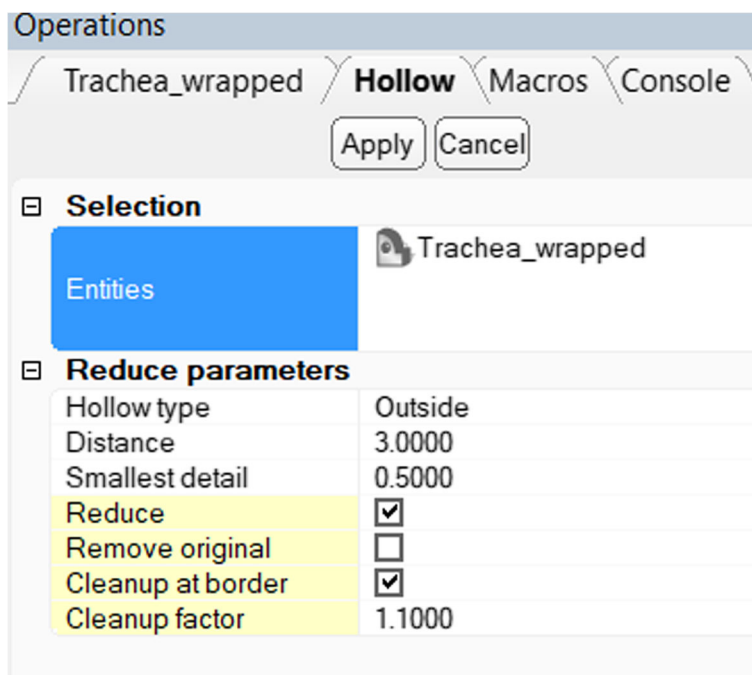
Operations

Trachea_wrapped | Hollow | Macros | Console

Apply | Cancel

⊟ Selection

| Entities | Trachea_wrapped |
|---|---|

⊟ Reduce parameters

| | |
|---|---|
| Hollow type | Outside |
| Distance | 3.0000 |
| Smallest detail | 0.5000 |
| Reduce | ☑ |
| Remove original | ☐ |
| Cleanup at border | ☑ |
| Cleanup factor | 1.1000 |